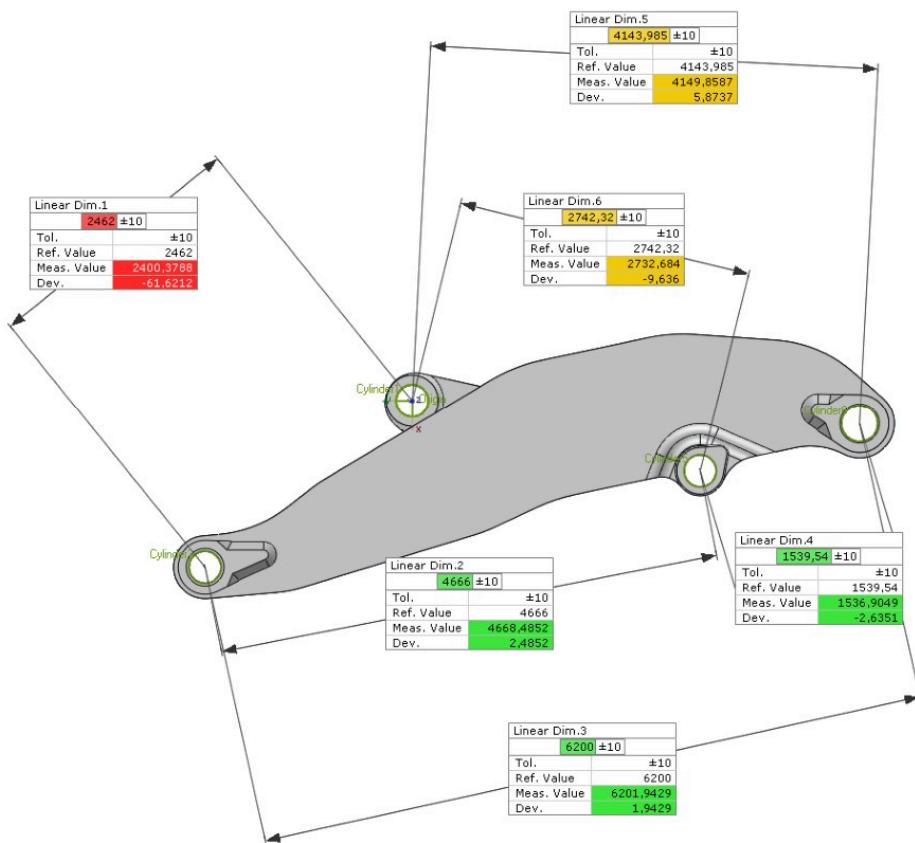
Linear Dim.5
4143,985 ±10

| Tol. | ±10 |
|---|---|
| Ref. Value | 4143,985 |
| Meas. Value | 4149,8587 |
| Dev. | 5,8737 |

Linear Dim.1
2462 ±10

| Tol. | ±10 |
|---|---|
| Ref. Value | 2462 |
| Meas. Value | 2400,3788 |
| Dev. | -61,6212 |

Linear Dim.6
2742,32 ±10

| Tol. | ±10 |
|---|---|
| Ref. Value | 2742,32 |
| Meas. Value | 2732,684 |
| Dev. | -9,636 |

Cylinder1
Origin
Cylinder
Cylinder
Cylinder

Linear Dim.4
1539,54 ±10

| Tol. | ±10 |
|---|---|
| Ref. Value | 1539,54 |
| Meas. Value | 1536,9049 |
| Dev. | -2,6351 |

Linear Dim.2
4666 ±10

| Tol. | ±10 |
|---|---|
| Ref. Value | 4666 |
| Meas. Value | 4668,4852 |
| Dev. | 2,4852 |

Linear Dim.3
6200 ±10

| Tol. | ±10 |
|---|---|
| Ref. Value | 6200 |
| Meas. Value | 6201,9429 |
| Dev. | 1,9429 |